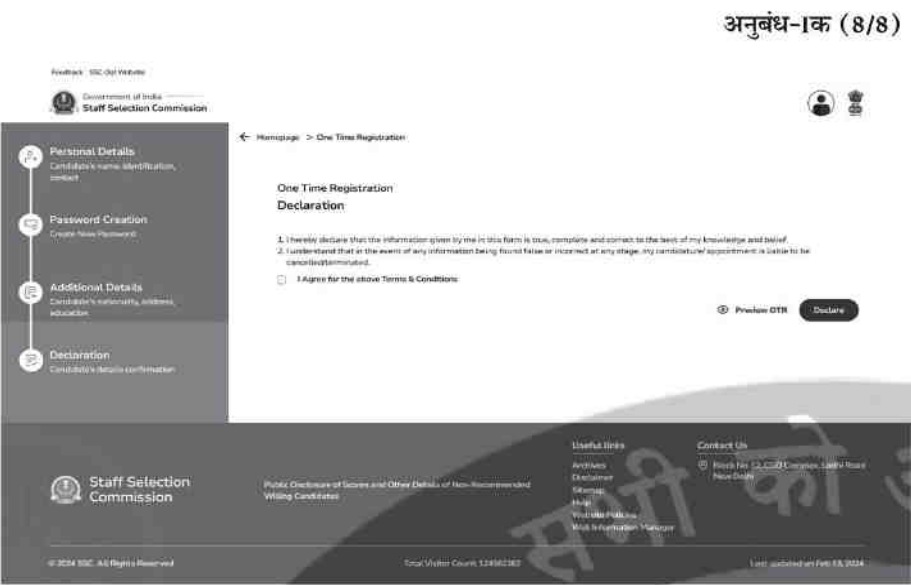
अनुबंध-Iक (8/8)

Feedback SSC Old Website

Government of India
Staff Selection Commission

Personal Details
Candidate's name, identification, contact

Password Creation
Create New Password

Additional Details
Candidate's nationality, address, education

Declaration
Candidate's details confirmation

← Homepage > One Time Registration

One Time Registration
Declaration

1. I hereby declare that the information given by me in this form is true, complete and correct to the best of my knowledge and belief.
2. I understand that in the event of any information being found false or incorrect at any stage, my candidature/ appointment is liable to be cancelled/terminated.

I Agree for the above Terms & Conditions

Preview OTR Declare

Staff Selection Commission

Public Disclosure of Scores and Other Details of Non-Recommended Willing Candidates

Useful links
Archives
Disclaimer
Sitemap
Help
Website Policies
Web Information Manager

Contact Us
Block No. 12, CGO Complex, Lodhi Road New Delhi

© 2024 SSC. All Rights Reserved

Total Visitor Count: 124582382

Last updated on Feb 13, 2024

सभी को